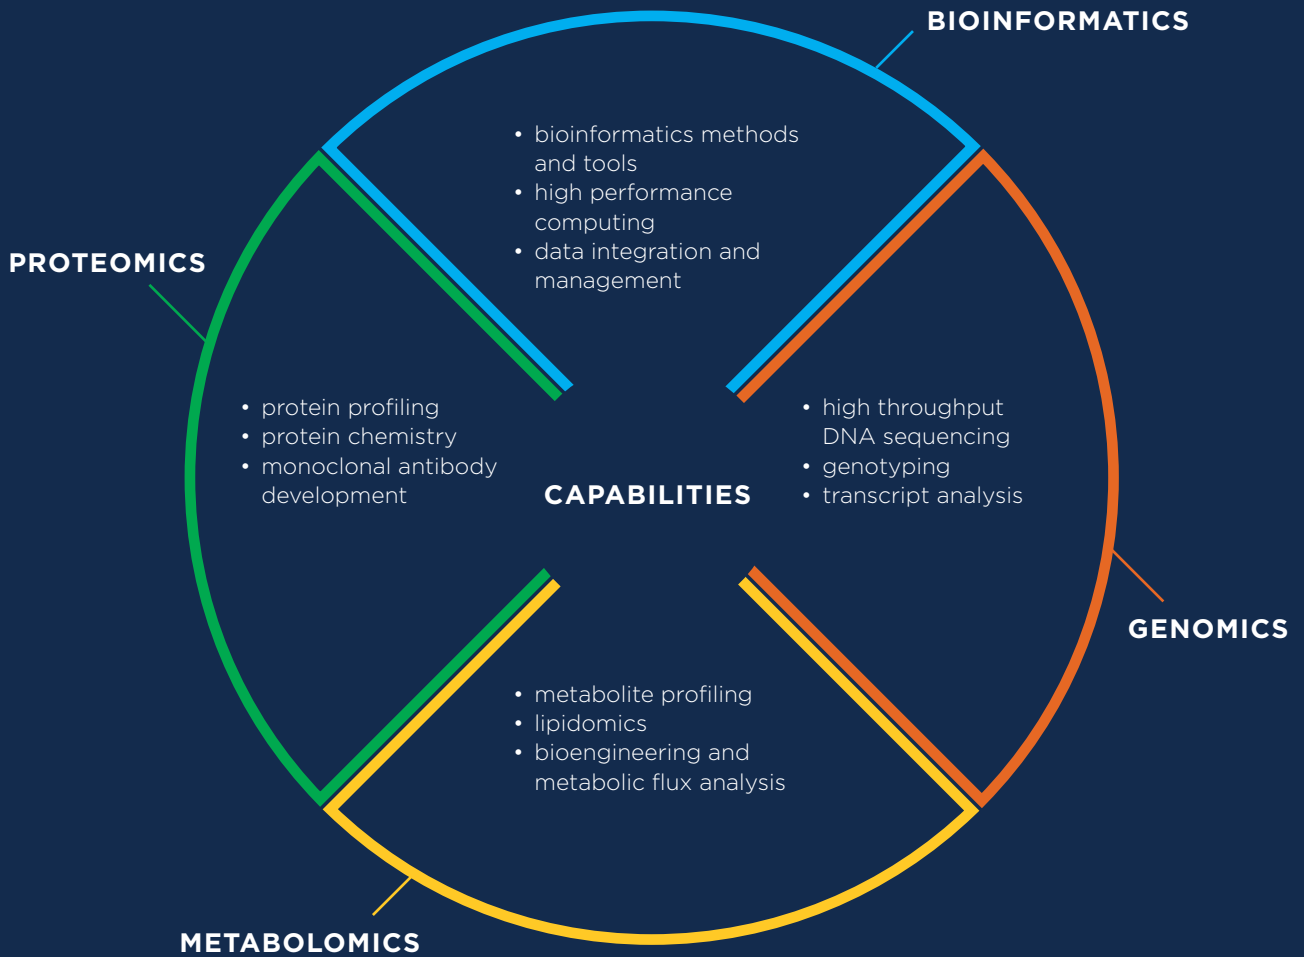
BIOINFORMATICS

• bioinformatics methods and tools
• high performance computing
• data integration and management

PROTEOMICS

• protein profiling
• protein chemistry
• monoclonal antibody development

CAPABILITIES

• high throughput DNA sequencing
• genotyping
• transcript analysis

GENOMICS

• metabolite profiling
• lipidomics
• bioengineering and metabolic flux analysis

METABOLOMICS